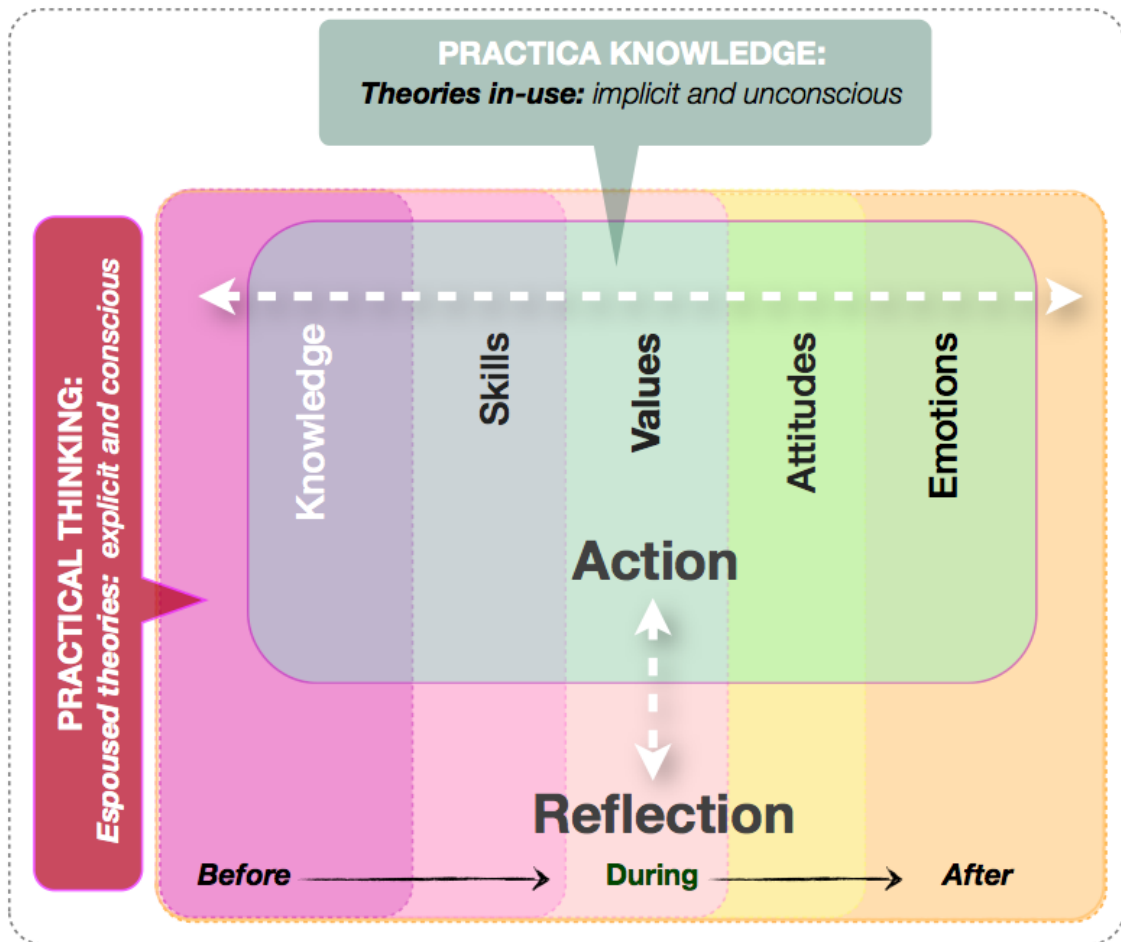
PRACTICA KNOWLEDGE:
Theories in-use: implicit and unconscious

PRACTICAL THINKING:
Espoused theories: explicit and conscious

Knowledge

Skills

Values

Attitudes

Emotions

Action

Reflection

Before

During

After